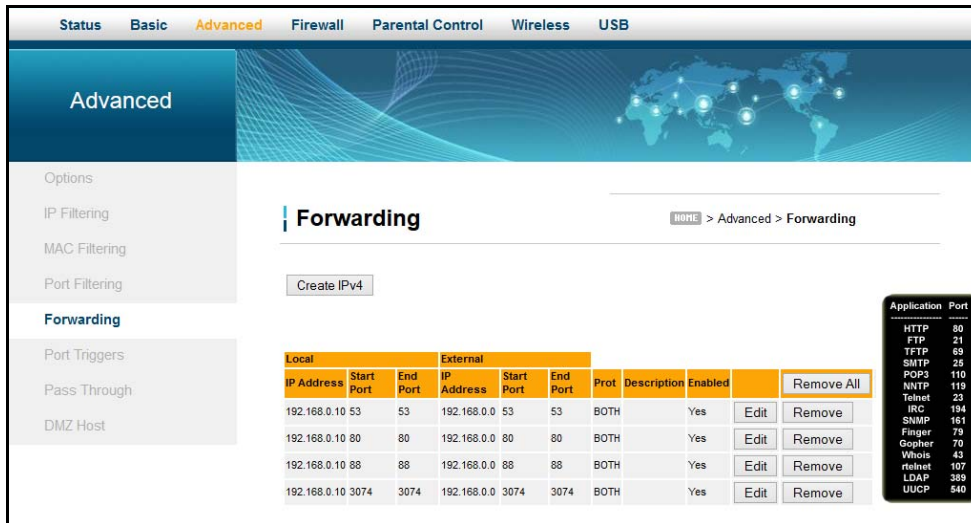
Status Basic Advanced Firewall Parental Control Wireless USB

Advanced

Options
IP Filtering
MAC Filtering
Port Filtering
Forwarding
Port Triggers
Pass Through
DMZ Host

Forwarding

HOME > Advanced > Forwarding

Create IPv4

| Local | | | External | | | | | | | |
|---|---|---|---|---|---|---|---|---|---|---|
| IP Address | Start Port | End Port | IP Address | Start Port | End Port | Prot | Description | Enabled | | Remove All |
| 192.168.0.10 | 53 | 53 | 192.168.0.0 | 53 | 53 | BOTH | | Yes | Edit | Remove |
| 192.168.0.10 | 80 | 80 | 192.168.0.0 | 80 | 80 | BOTH | | Yes | Edit | Remove |
| 192.168.0.10 | 88 | 88 | 192.168.0.0 | 88 | 88 | BOTH | | Yes | Edit | Remove |
| 192.168.0.10 | 3074 | 3074 | 192.168.0.0 | 3074 | 3074 | BOTH | | Yes | Edit | Remove |

| Application | Port |
|---|---|
| ---------------- | ------ |
| HTTP | 80 |
| FTP | 21 |
| TFTP | 69 |
| SMTP | 25 |
| POP3 | 110 |
| NNTP | 119 |
| Telnet | 23 |
| IRC | 194 |
| SNMP | 161 |
| Finger | 79 |
| Gopher | 70 |
| Whois | 43 |
| rtelnet | 107 |
| LDAP | 389 |
| UUCP | 540 |